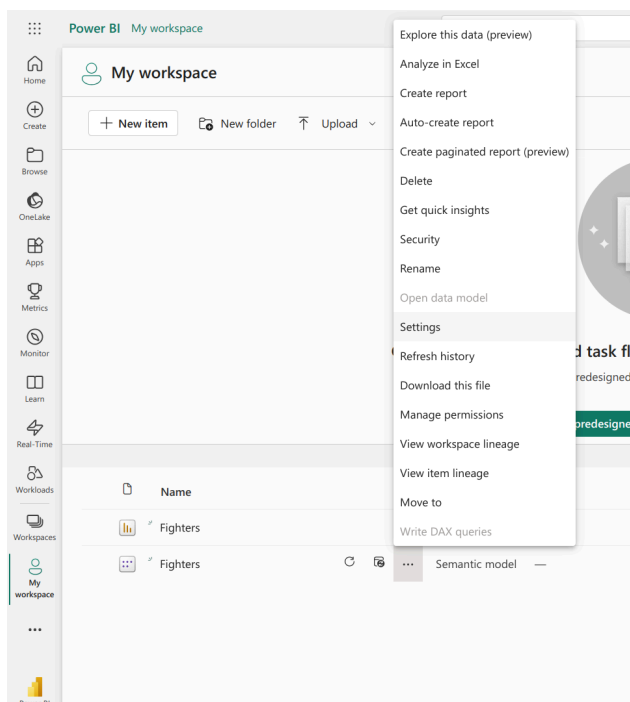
Power BI My workspace

Home
Create
Browse
OneLake
Apps
Metrics
Monitor
Learn
Real-Time
Workloads
Workspaces
My workspace
•••

My workspace

+ New item
New folder
Upload

Explore this data (preview)
Analyze in Excel
Create report
Auto-create report
Create paginated report (preview)
Delete
Get quick insights
Security
Rename
Open data model
Settings
Refresh history
Download this file
Manage permissions
View workspace lineage
View item lineage
Move to
Write DAX queries

d task fl
redesigned
redesigne

Name
Fighters
Fighters
•••
Semantic model —